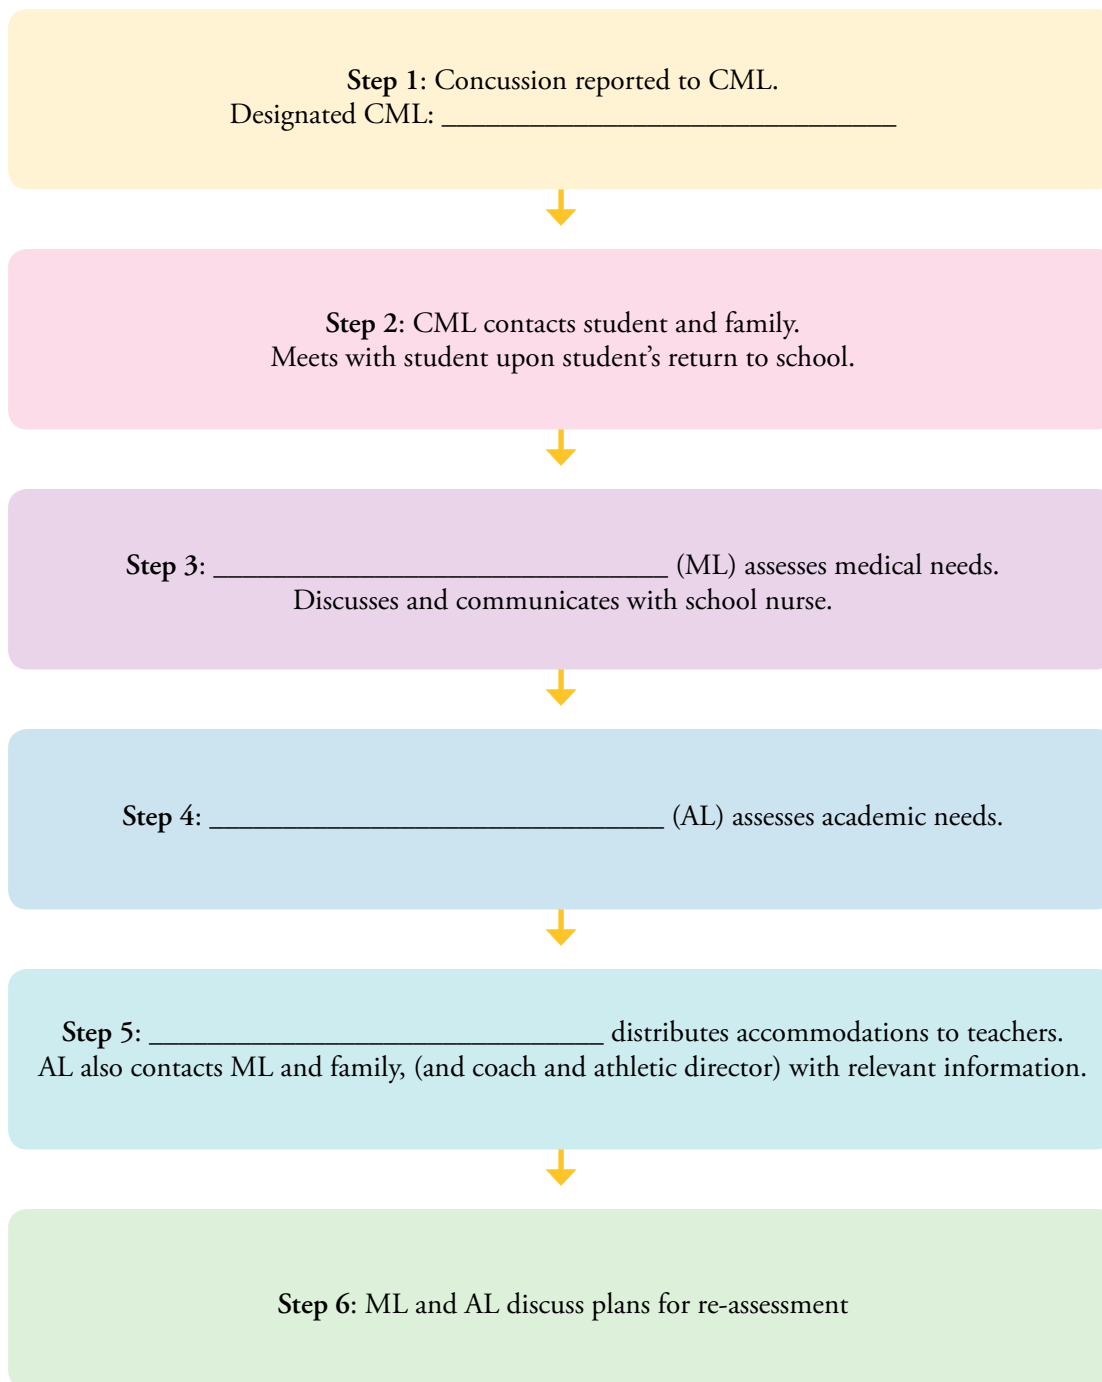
**Step 1**: Concussion reported to CML.
Designated CML: ______________________________

**Step 2**: CML contacts student and family.
Meets with student upon student's return to school.

**Step 3**: ______________________________ (ML) assesses medical needs.
Discusses and communicates with school nurse.

**Step 4**: ______________________________ (AL) assesses academic needs.

**Step 5**: ______________________________ distributes accommodations to teachers.
AL also contacts ML and family, (and coach and athletic director) with relevant information.

**Step 6**: ML and AL discuss plans for re-assessment